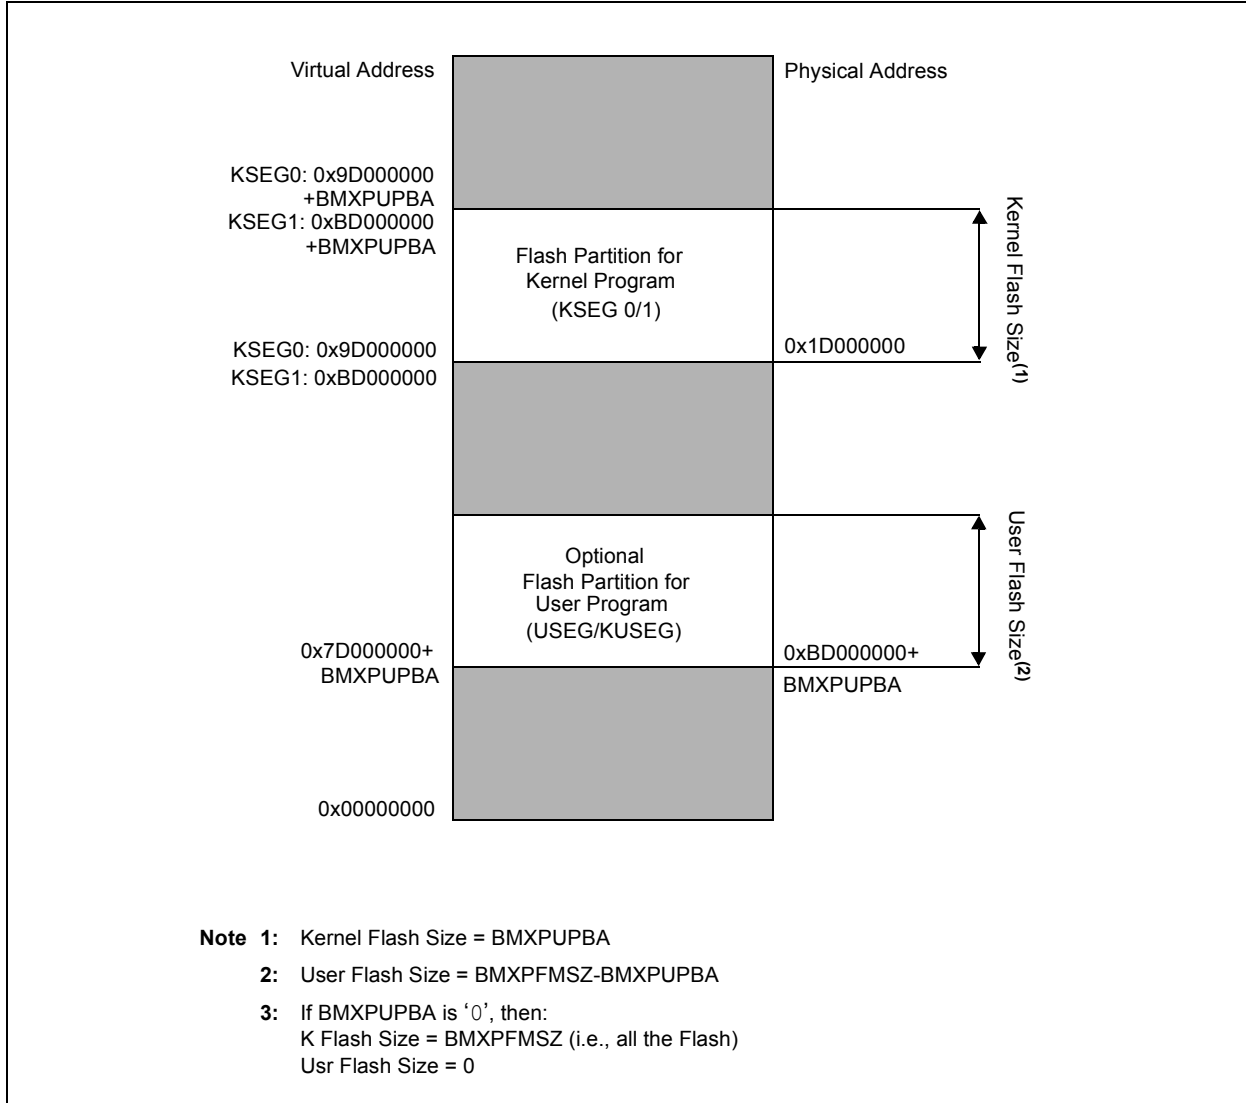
Virtual Address

Physical Address

KSEG0: 0x9D000000 +BMXPUPBA
KSEG1: 0xBD000000 +BMXPUPBA

Flash Partition for Kernel Program (KSEG 0/1)

Kernel Flash Size$^{(1)}$

KSEG0: 0x9D000000
KSEG1: 0xBD000000

0x1D000000

Optional Flash Partition for User Program (USEG/KUSEG)

User Flash Size$^{(2)}$

0x7D000000+ BMXPUPBA

0xBD000000+ BMXPUPBA

0x00000000

**Note 1:** Kernel Flash Size = BMXPUPBA

**2:** User Flash Size = BMXPFMSZ-BMXPUPBA

**3:** If BMXPUPBA is ‘0’, then:
K Flash Size = BMXPFMSZ (i.e., all the Flash)
Usr Flash Size = 0